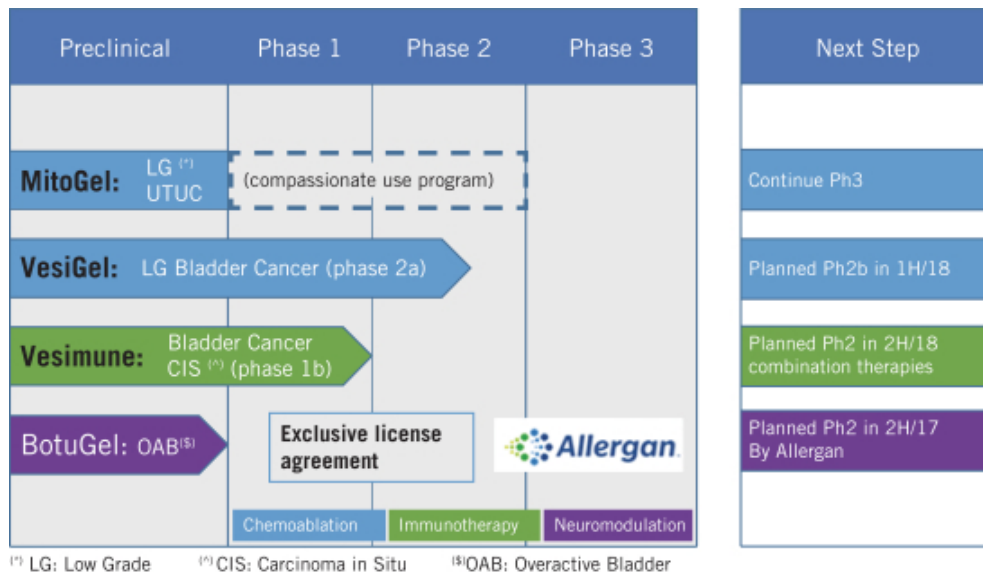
| Preclinical | Phase 1 | Phase 2 | Phase 3 |
|---|---|---|---|

Next Step

MitoGel: LG $^{(*)}$ UTUC (compassionate use program)

Continue Ph3

VesiGel: LG Bladder Cancer (phase 2a)

Planned Ph2b in 1H/18

Vesimune: Bladder Cancer CIS $^{(\wedge)}$ (phase 1b)

Planned Ph2 in 2H/18 combination therapies

BotuGel: OAB$^{(\$)}$

Exclusive license agreement

Allergan

Planned Ph2 in 2H/17 By Allergan

Chemoablation Immunotherapy Neuromodulation

$^{(*)}$ LG: Low Grade $^{(\wedge)}$ CIS: Carcinoma in Situ $^{(\$)}$OAB: Overactive Bladder